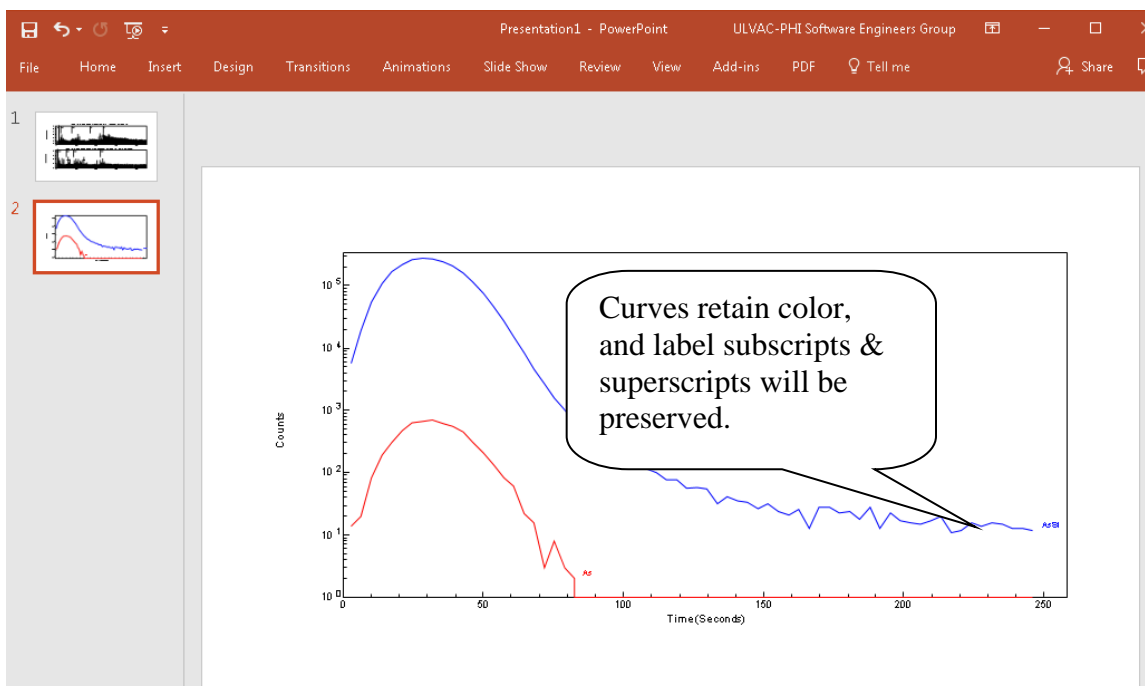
Presentation1 - PowerPoint

ULVAC-PHI Software Engineers Group

File Home Insert Design Transitions Animations Slide Show Review View Add-ins PDF Tell me Share

1

2

Curves retain color, and label subscripts & superscripts will be preserved.

$10^5$

$10^4$

$10^3$

$10^2$

$10^1$

$10^0$

Counts

AsSi

As

0 50 100 150 200 250

Time(Seconds)